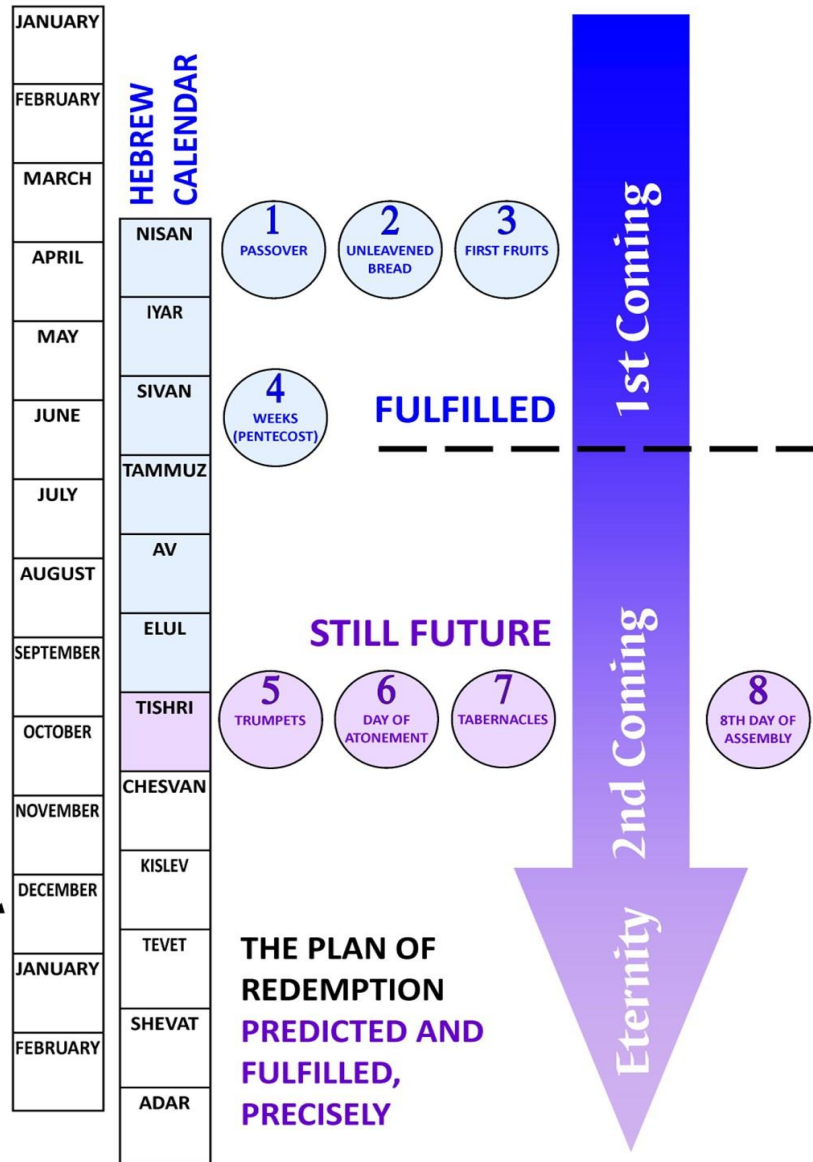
JANUARY
FEBRUARY
MARCH
APRIL
MAY
JUNE
JULY
AUGUST
SEPTEMBER
OCTOBER
NOVEMBER
DECEMBER
JANUARY
FEBRUARY

HEBREW CALENDAR

NISAN
IYAR
SIVAN
TAMMUZ
AV
ELUL
TISHRI
CHESVAN
KISLEV
TEVET
SHEVAT
ADAR

1 PASSOVER
2 UNLEAVENED BREAD
3 FIRST FRUITS
4 WEEKS (PENTECOST)

FULFILLED

STILL FUTURE

5 TRUMPETS
6 DAY OF ATONEMENT
7 TABERNACLES
8 8TH DAY OF ASSEMBLY

1st Coming
2nd Coming
Eternity

THE PLAN OF REDEMPTION
PREDICTED AND FULFILLED, PRECISELY